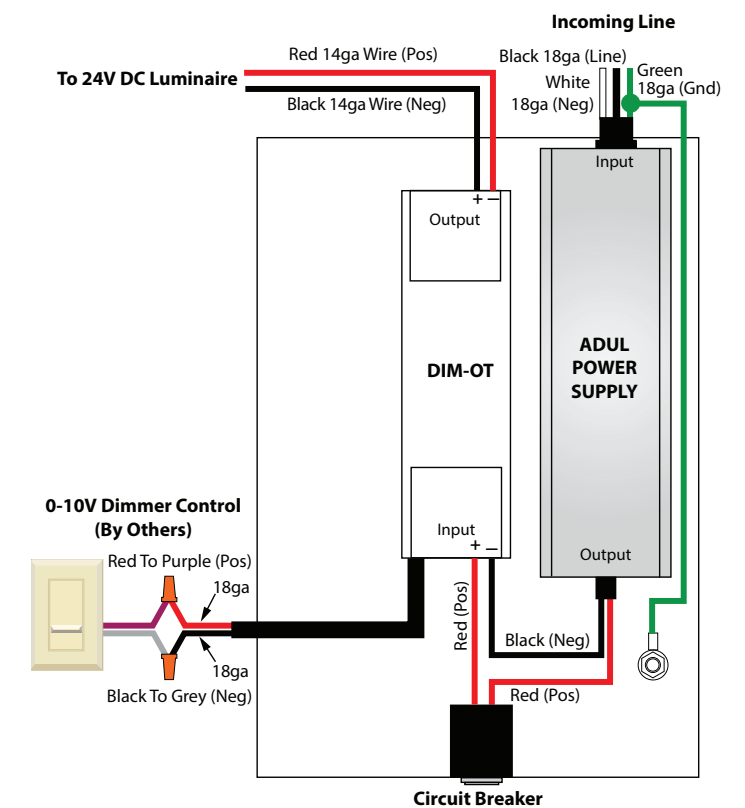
Incoming Line

Red 14ga Wire (Pos)

To 24V DC Luminaire

Black 14ga Wire (Neg)

Black 18ga (Line)

White 18ga (Neg)

Green 18ga (Gnd)

Input

+ −

Output

DIM-OT

ADUL POWER SUPPLY

0-10V Dimmer Control (By Others)

Red To Purple (Pos)

18ga

18ga

Black To Grey (Neg)

Input

+ −

Red (Pos)

Output

Black (Neg)

Red (Pos)

Circuit Breaker